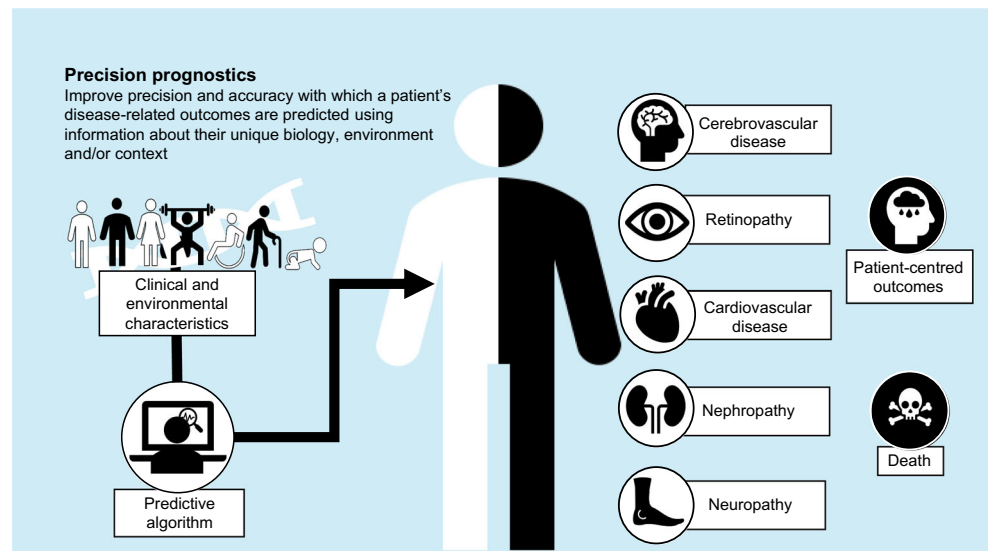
**Precision prognostics**
Improve precision and accuracy with which a patient's disease-related outcomes are predicted using information about their unique biology, environment and/or context

Clinical and environmental characteristics

Predictive algorithm

Cerebrovascular disease

Retinopathy

Cardiovascular disease

Nephropathy

Neuropathy

Patient-centred outcomes

Death